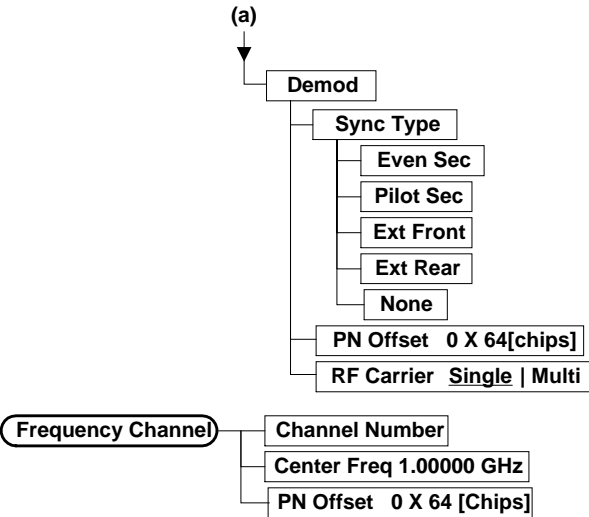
(a)

Demod

Sync Type

Even Sec

Pilot Sec

Ext Front

Ext Rear

None

PN Offset 0 X 64[chips]

RF Carrier Single | Multi

Frequency Channel

Channel Number

Center Freq 1.00000 GHz

PN Offset 0 X 64 [Chips]